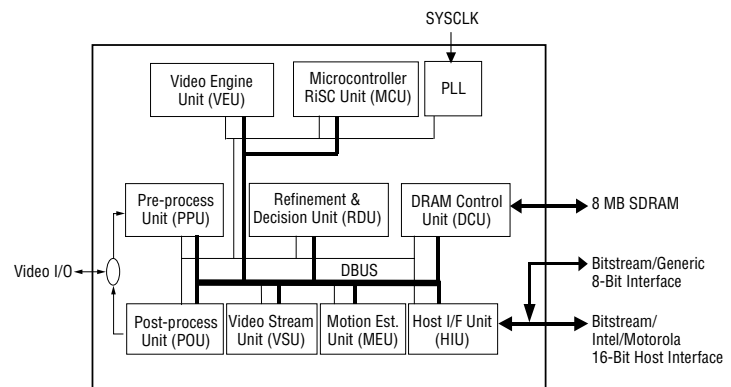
SYSCLK

Video Engine Unit (VEU)

Microcontroller RiSC Unit (MCU)

PLL

Pre-process Unit (PPU)

Refinement & Decision Unit (RDU)

DRAM Control Unit (DCU)

8 MB SDRAM

Video I/O

DBUS

Bitstream/Generic 8-Bit Interface

Post-process Unit (POU)

Video Stream Unit (VSU)

Motion Est. Unit (MEU)

Host I/F Unit (HIU)

Bitstream/ Intel/Motorola 16-Bit Host Interface